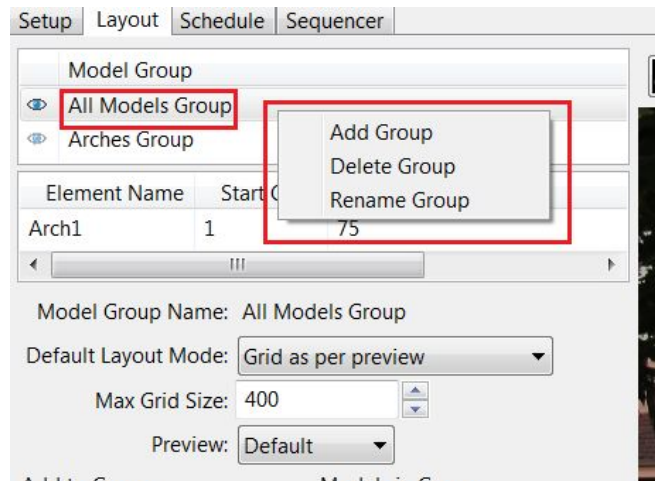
Setup | Layout | Schedule | Sequencer

Model Group
All Models Group
Arches Group

Add Group
Delete Group
Rename Group

| Element Name | Start C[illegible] | |
|---|---|---|
| Arch1 | 1 | 75 |

III

Model Group Name: All Models Group

Default Layout Mode: Grid as per preview

Max Grid Size: 400

Preview: Default

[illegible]